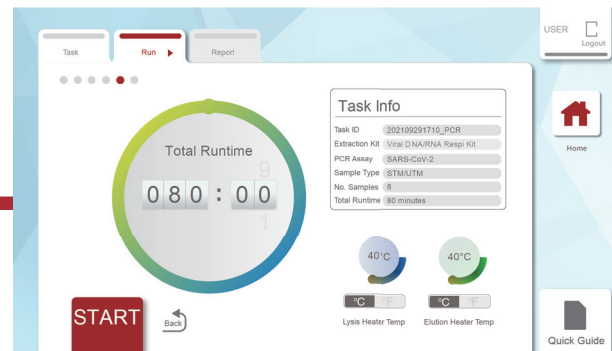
Task

Run

Report

USER

Logout

Home

Total Runtime

080 : 00

9

1

Task Info

| Task ID | 202109291710_PCR |
|---|---|
| Extraction Kit | Viral DNA/RNA Respi Kit |
| PCR Assay | SARS-CoV-2 |
| Sample Type | STM/UTM |
| No. Samples | 8 |
| Total Runtime | 80 minutes |

40°C

40°C

°C °F

°C °F

Lysis Heater Temp

Elution Heater Temp

START

Back

Quick Guide